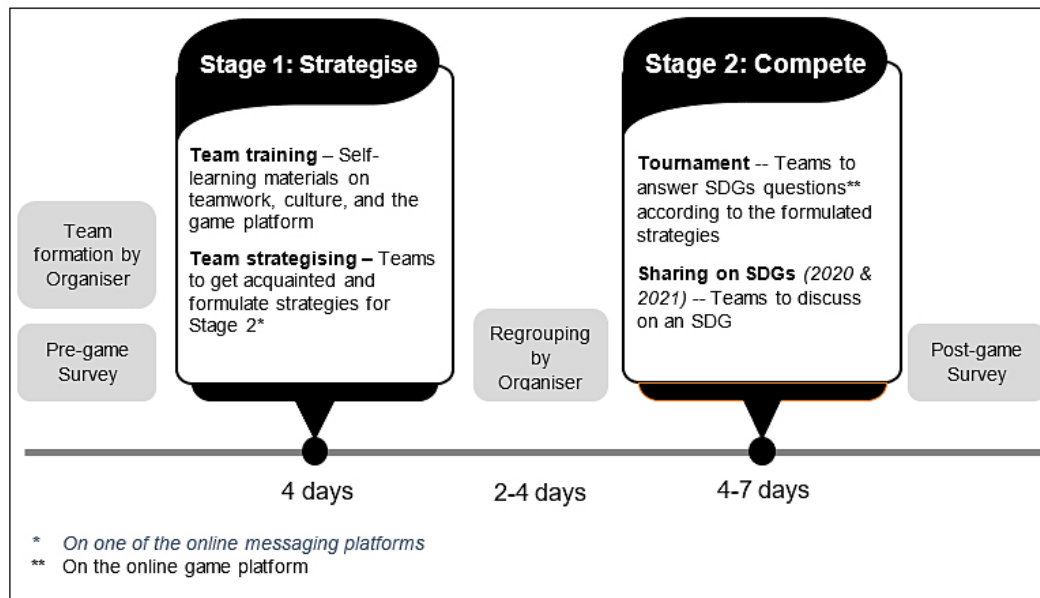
Team formation by Organiser

Pre-game Survey

Stage 1: Strategise

Team training – Self-learning materials on teamwork, culture, and the game platform

Team strategising – Teams to get acquainted and formulate strategies for Stage 2*

Regrouping by Organiser

Stage 2: Compete

Tournament -- Teams to answer SDGs questions** according to the formulated strategies

Sharing on SDGs (2020 & 2021) -- Teams to discuss on an SDG

Post-game Survey

4 days

2-4 days

4-7 days

* On one of the online messaging platforms

** On the online game platform